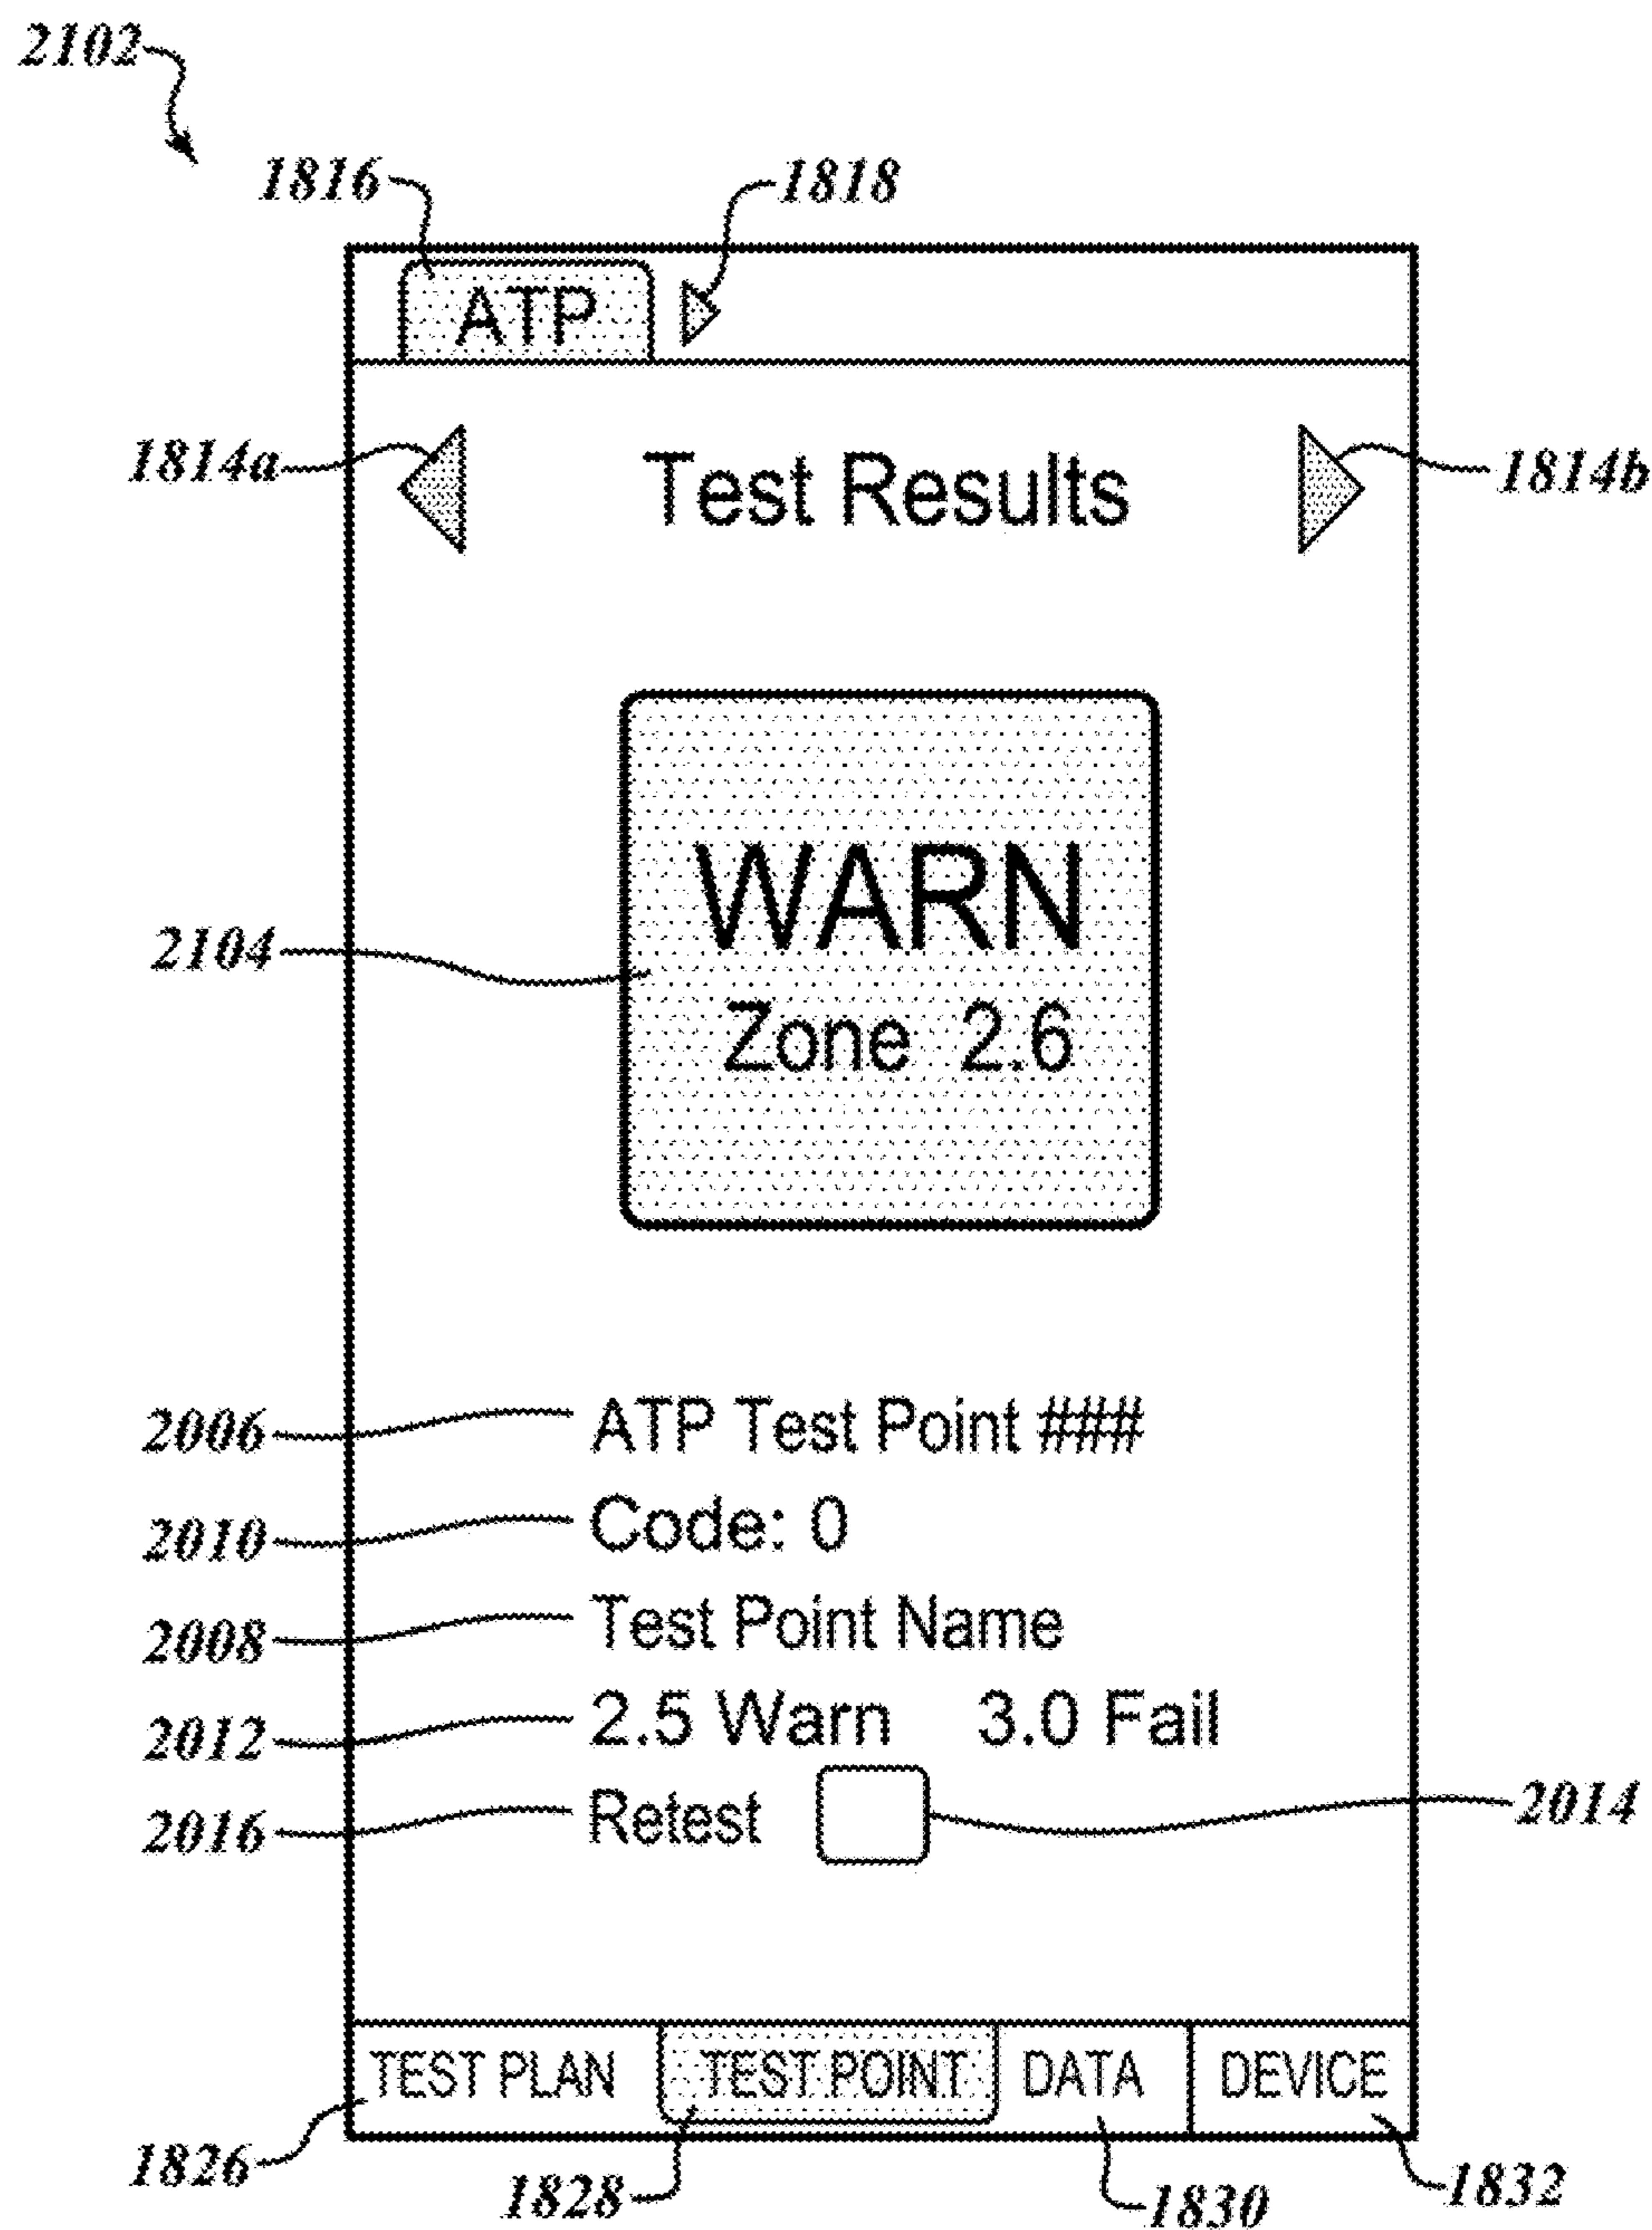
2102

1816 1818

ATP

1814a Test Results 1814b

WARN
Zone 2.6

2104

2006 ATP Test Point ###
2010 Code: 0
2008 Test Point Name
2012 2.5 Warn 3.0 Fail
2016 Retest 2014

TEST PLAN TEST POINT DATA DEVICE

1826 1828 1830 1832